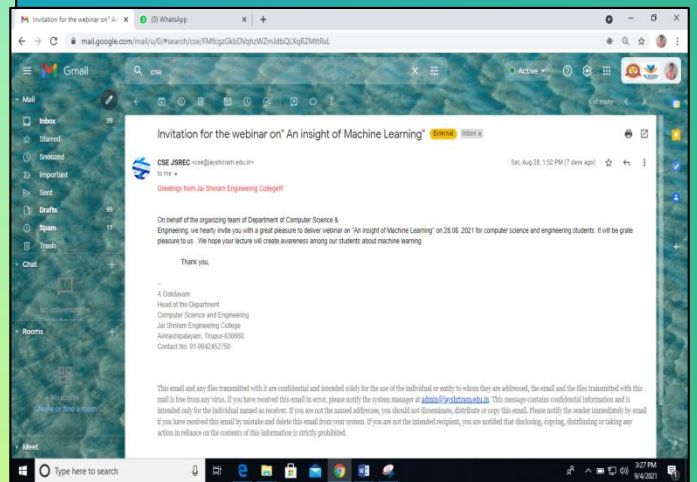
Invitation for the webinar on" An ×   (3) WhatsApp ×   +

mail.google.com/mail/u/0/#search/cse/FMfcgzGkbDVqhzWZmJdbQLXqRZMttRxL

Gmail   cse   Active

Mail
Inbox 39
Starred
Snoozed
Important
Sent
Drafts 99
Spam 11
Trash

Chat
No conversations
Start a new one

Rooms
Nobody's here
Create or find a room

Meet

1 of many

Invitation for the webinar on" An insight of Machine Learning" External Inbox ×

CSE JSREC <cse@jayshriram.edu.in>
to me
Sat, Aug 28, 1:52 PM (7 days ago)

Greetings from Jai Shriram Engineering College!!!

On behalf of the organizing team of Department of Computer Science & Engineering, we hearty invite you with a great pleasure to deliver webinar on "An insight of Machine Learning" on 28.08. 2021 for computer science and engineering students. It will be grate pleasure to us . We hope your lecture will create awareness among our students about machine learning

Thank you,

--
A. Gokilavani
Head of the Department
Computer Science and Engineering
Jai Shriram Engineering College
Avinashipalayam, Tirupur-638660
Contact No: 91-9842452758

This email and any files transmitted with it are confidential and intended solely for the use of the individual or entity to whom they are addressed, the email and the files transmitted with this mail is free from any virus. If you have received this email in error, please notify the system manager at admin@jayshriram.edu.in. This message contains confidential information and is intended only for the individual named as receiver. If you are not the named addresses, you should not disseminate, distribute or copy this email. Please notify the sender immediately by email if you have received this email by mistake and delete this email from your system. If you are not the intended recipient, you are notified that disclosing, copying, distributing or taking any action in reliance on the contents of this information is strictly prohibited.

Type here to search
3:27 PM
9/4/2021